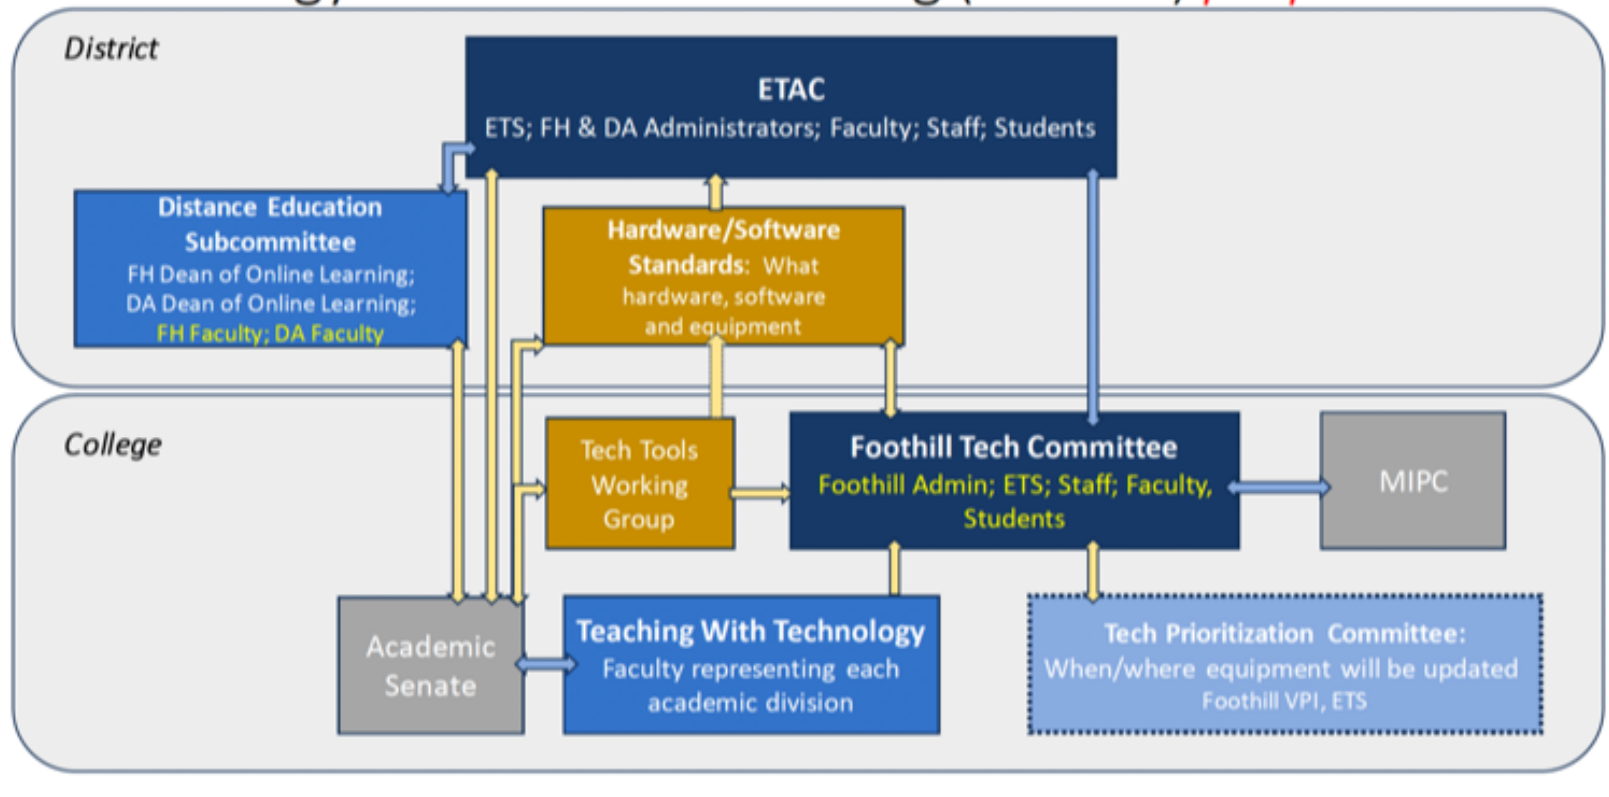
District

ETAC
ETS; FH & DA Administrators; Faculty; Staff; Students

Distance Education Subcommittee
FH Dean of Online Learning; DA Dean of Online Learning; FH Faculty; DA Faculty

Hardware/Software Standards: What hardware, software and equipment

College

Tech Tools Working Group

Foothill Tech Committee
Foothill Admin; ETS; Staff; Faculty, Students

MIPC

Academic Senate

Teaching With Technology
Faculty representing each academic division

Tech Prioritization Committee:
When/where equipment will be updated
Foothill VPI, ETS